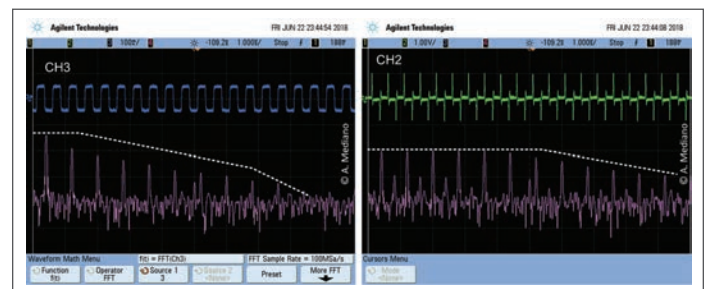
Agilent Technologies FRI JUN 22 23:44:54 2018

1 2 3 100V/ 4 -109.2ß 1.000ß/ Stop f 3 188V

CH3

© A. Mediano

Waveform Math Menu f(t) = FFT(Ch3) FFT Sample Rate = 100MSa/s

Function f(t) Operator FFT Source 1 3 Source 2 Preset More FFT

Agilent Technologies FRI JUN 22 23:44:08 2018

1 2 1.00V/ 4 -109.2ß 1.000ß/ Stop f 1 188V

CH2

© A. Mediano

Cursors Menu

Mode